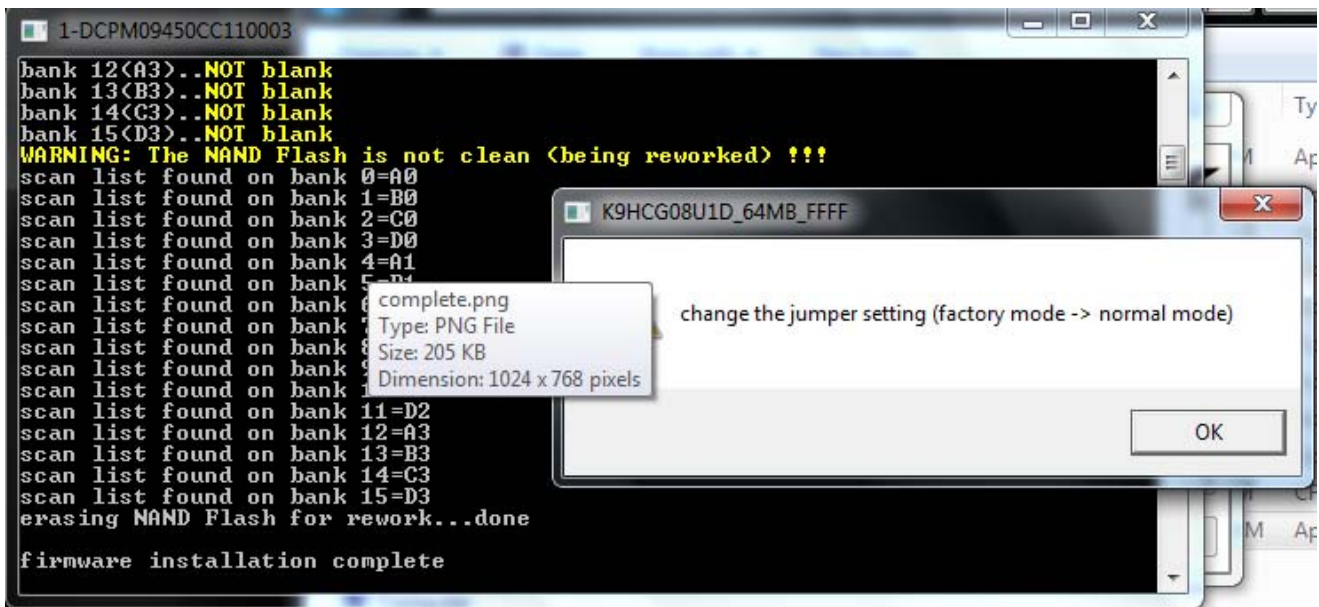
1-DCPM09450CC110003

bank 12(A3)..NOT blank
bank 13(B3)..NOT blank
bank 14(C3)..NOT blank
bank 15(D3)..NOT blank
WARNING: The NAND Flash is not clean (being reworked) !!!
scan list found on bank 0=A0
scan list found on bank 1=B0
scan list found on bank 2=C0
scan list found on bank 3=D0
scan list found on bank 4=A1
scan list found on bank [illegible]
scan list found on bank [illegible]
scan list found on bank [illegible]
scan list found on bank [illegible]
scan list found on bank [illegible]
scan list found on bank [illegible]
scan list found on bank 11=D2
scan list found on bank 12=A3
scan list found on bank 13=B3
scan list found on bank 14=C3
scan list found on bank 15=D3
erasing NAND Flash for rework...done

firmware installation complete

complete.png
Type: PNG File
Size: 205 KB
Dimension: 1024 x 768 pixels

K9HCG08U1D_64MB_FFFF

change the jumper setting (factory mode -> normal mode)

OK

Ty
Ap
Ap